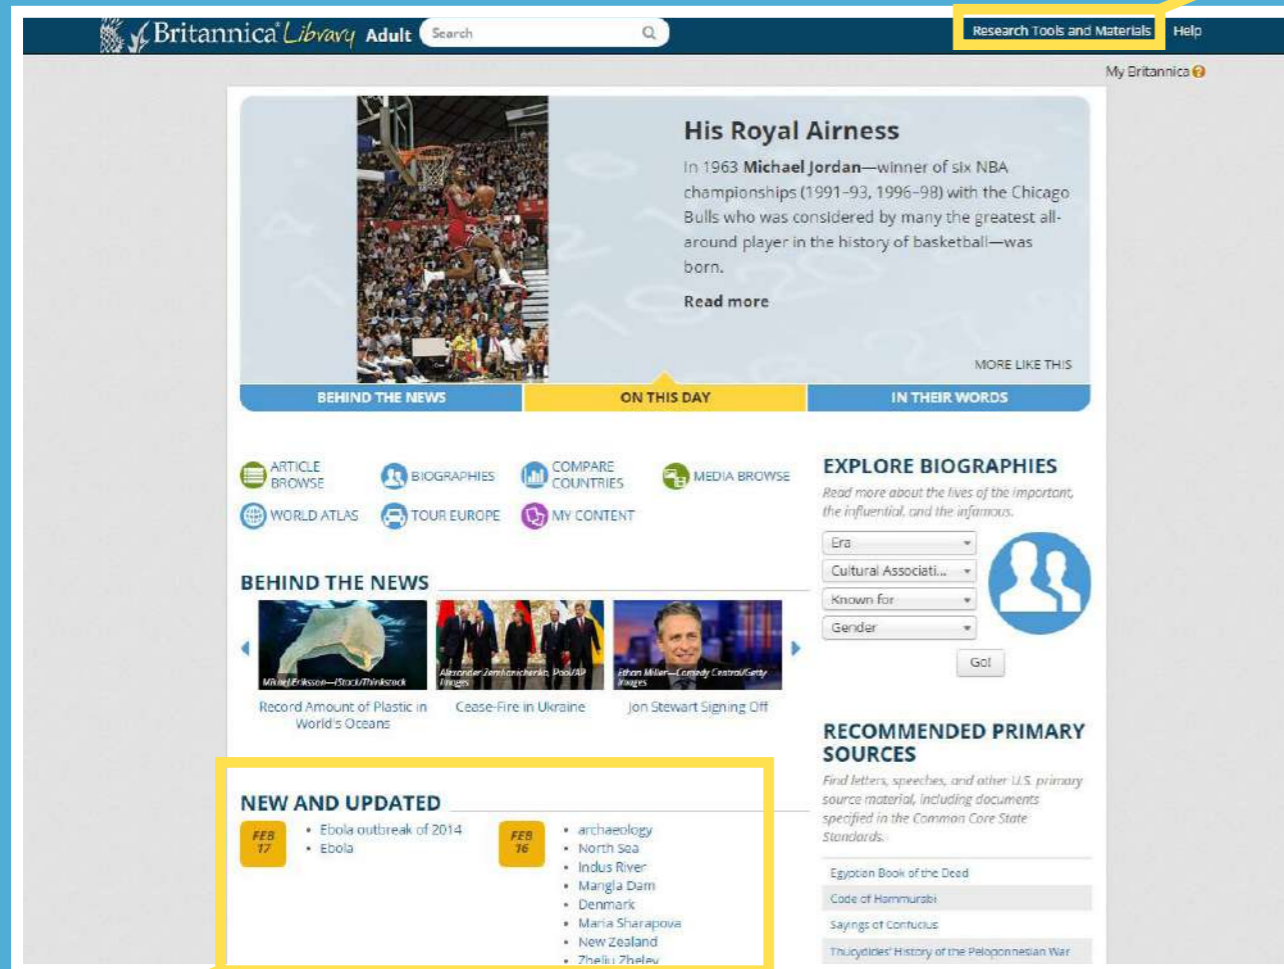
Britannica Library Adult Search

Research Tools and Materials Help

My Britannica

His Royal Airness

In 1963 Michael Jordan—winner of six NBA championships (1991–93, 1996–98) with the Chicago Bulls who was considered by many the greatest all-around player in the history of basketball—was born.

Read more

MORE LIKE THIS

BEHIND THE NEWS ON THIS DAY IN THEIR WORDS

ARTICLE BROWSE BIOGRAPHIES COMPARE COUNTRIES MEDIA BROWSE
WORLD ATLAS TOUR EUROPE MY CONTENT

EXPLORE BIOGRAPHIES

Read more about the lives of the important, the influential, and the infamous.

Era
Cultural Associati...
Known for
Gender
Go!

BEHIND THE NEWS

Mikael Eriksson—iStock/Thinkstock
Record Amount of Plastic in World's Oceans

Alexander Zemlianichenko, Pool/AP Images
Cease-Fire in Ukraine

Ethan Miller—Comedy Central/Getty Images
Jon Stewart Signing Off

RECOMMENDED PRIMARY SOURCES

Find letters, speeches, and other U.S. primary source material, including documents specified in the Common Core State Standards.

Egyptian Book of the Dead
Code of Hammurabi
Sayings of Confucius
Thucydides' History of the Peloponnesian War

NEW AND UPDATED

FEB 17
• Ebola outbreak of 2014
• Ebola

FEB 16
• archaeology
• North Sea
• Indus River
• Mangla Dam
• Denmark
• Maria Sharapova
• New Zealand
• Zhelju Zhelev